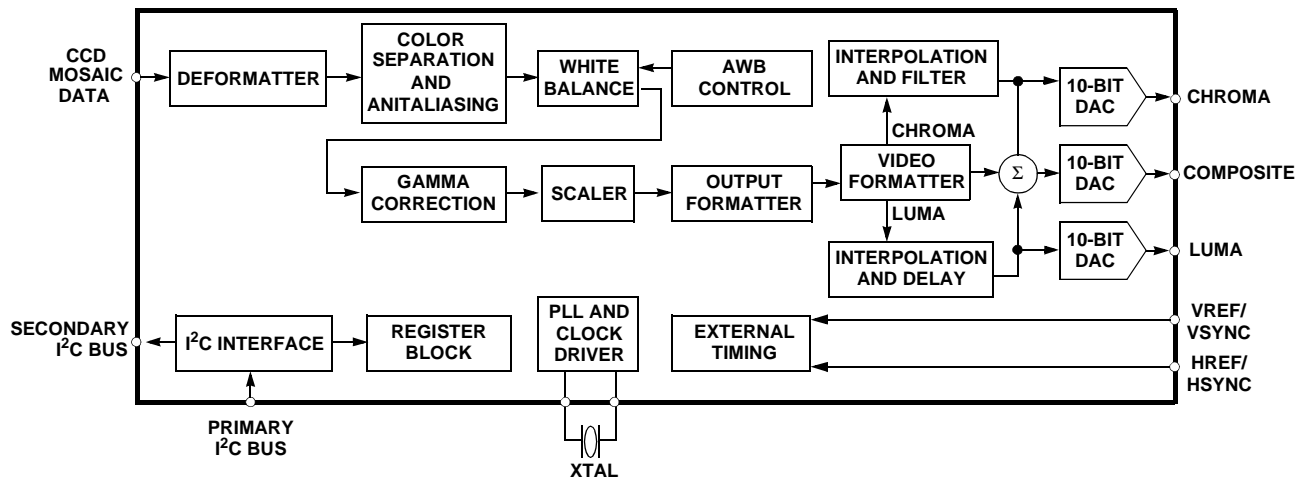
CCD MOSAIC DATA

DEFORMATTER

COLOR SEPARATION AND ANITALIASING

WHITE BALANCE

AWB CONTROL

INTERPOLATION AND FILTER

10-BIT DAC

CHROMA

CHROMA

GAMMA CORRECTION

SCALER

OUTPUT FORMATTER

VIDEO FORMATTER

$\Sigma$

10-BIT DAC

COMPOSITE

LUMA

INTERPOLATION AND DELAY

10-BIT DAC

LUMA

SECONDARY $I^2C$ BUS

$I^2C$ INTERFACE

REGISTER BLOCK

PLL AND CLOCK DRIVER

EXTERNAL TIMING

VREF/ VSYNC

HREF/ HSYNC

PRIMARY $I^2C$ BUS

XTAL